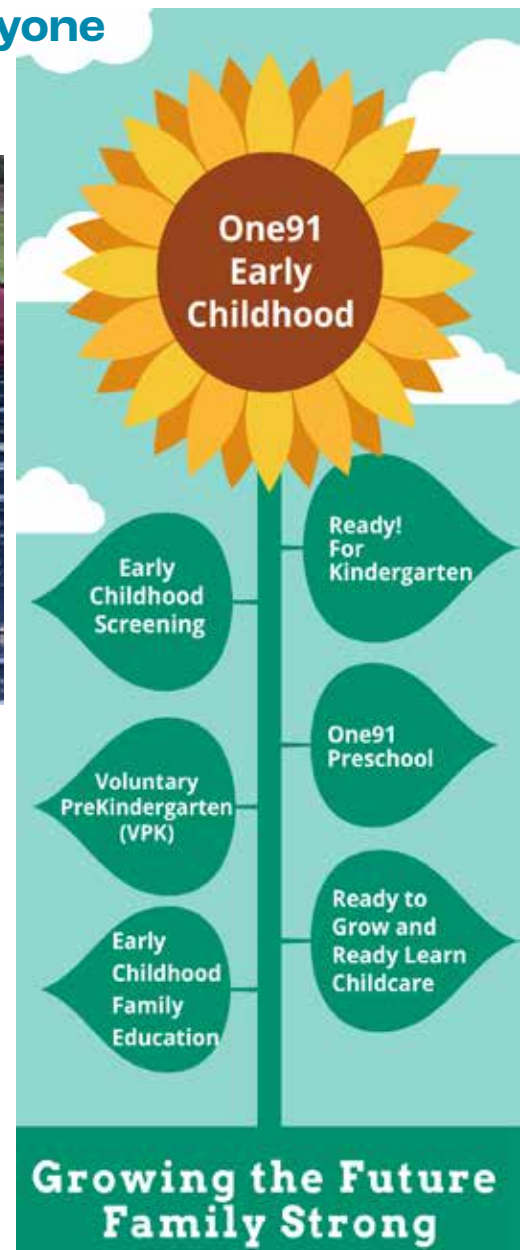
yone

One91 Early Childhood

Ready! For Kindergarten

Early Childhood Screening

One91 Preschool

Voluntary PreKindergarten (VPK)

Ready to Grow and Ready Learn Childcare

Early Childhood Family Education

Growing the Future Family Strong